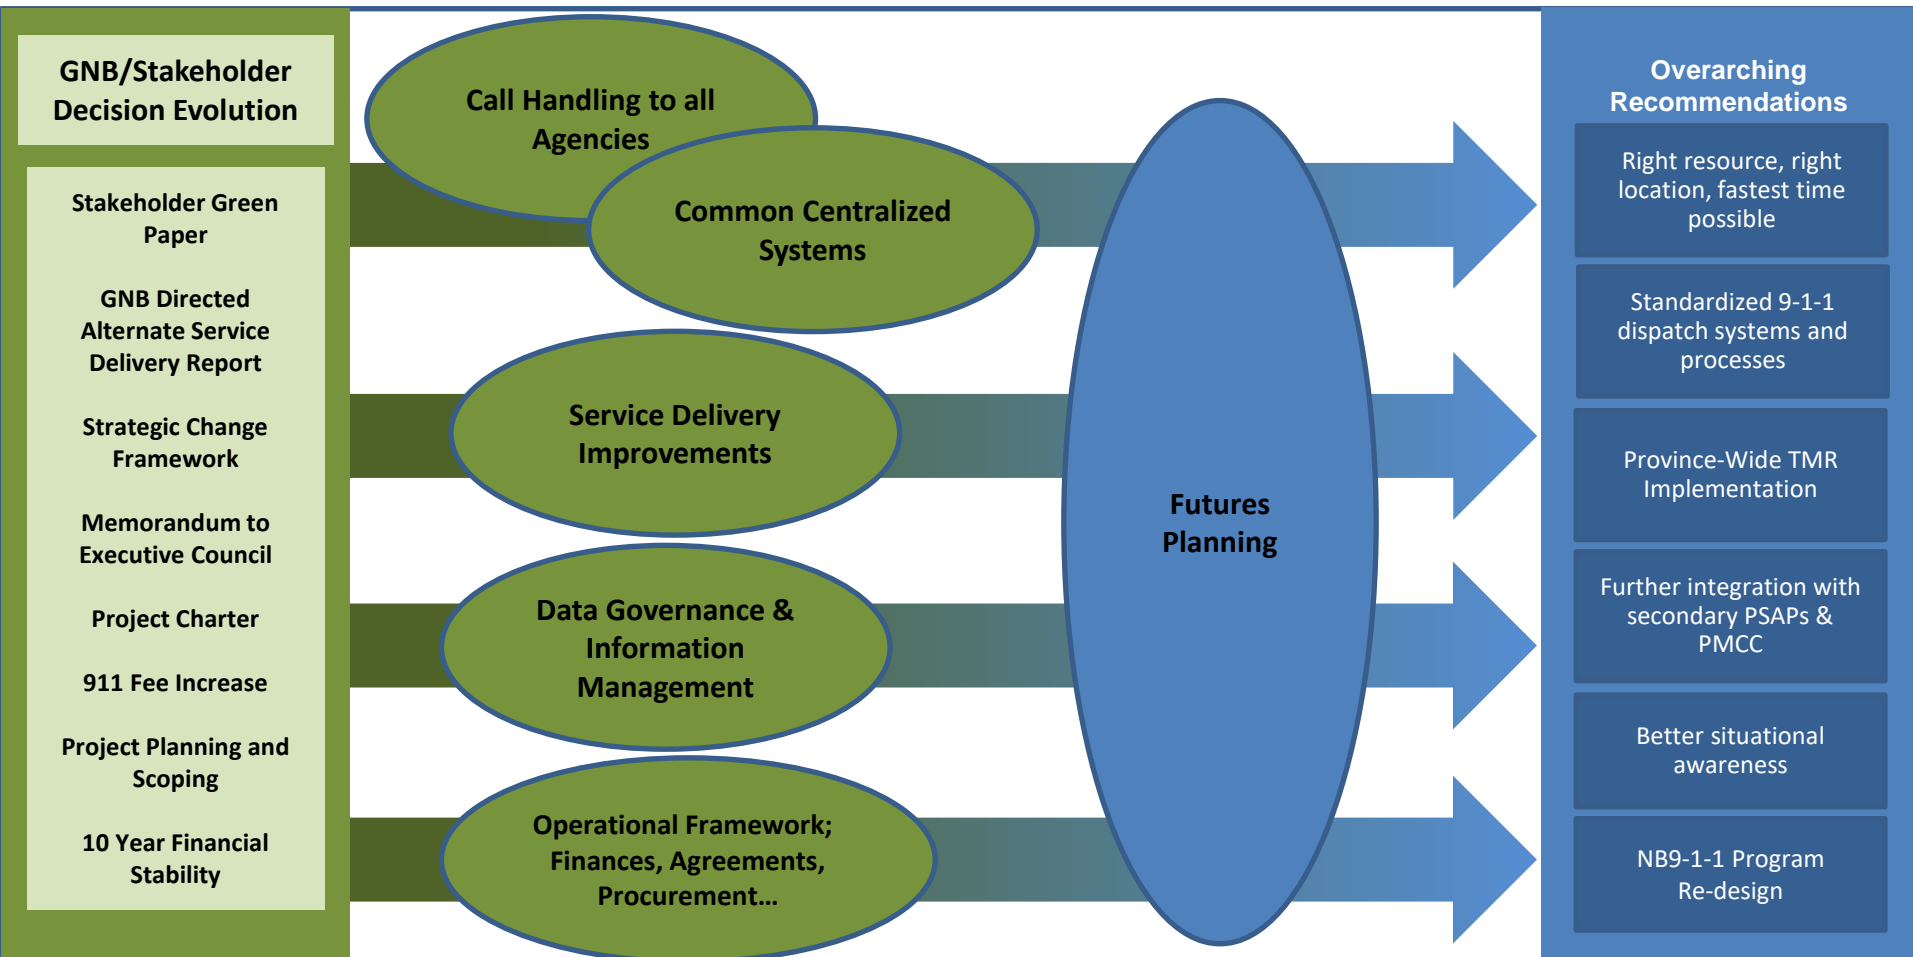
GNB/Stakeholder Decision Evolution

Stakeholder Green Paper

GNB Directed Alternate Service Delivery Report

Strategic Change Framework

Memorandum to Executive Council

Project Charter

911 Fee Increase

Project Planning and Scoping

10 Year Financial Stability

Call Handling to all Agencies

Common Centralized Systems

Service Delivery Improvements

Data Governance & Information Management

Operational Framework; Finances, Agreements, Procurement…

Futures Planning

Overarching Recommendations

Right resource, right location, fastest time possible

Standardized 9-1-1 dispatch systems and processes

Province-Wide TMR Implementation

Further integration with secondary PSAPs & PMCC

Better situational awareness

NB9-1-1 Program Re-design